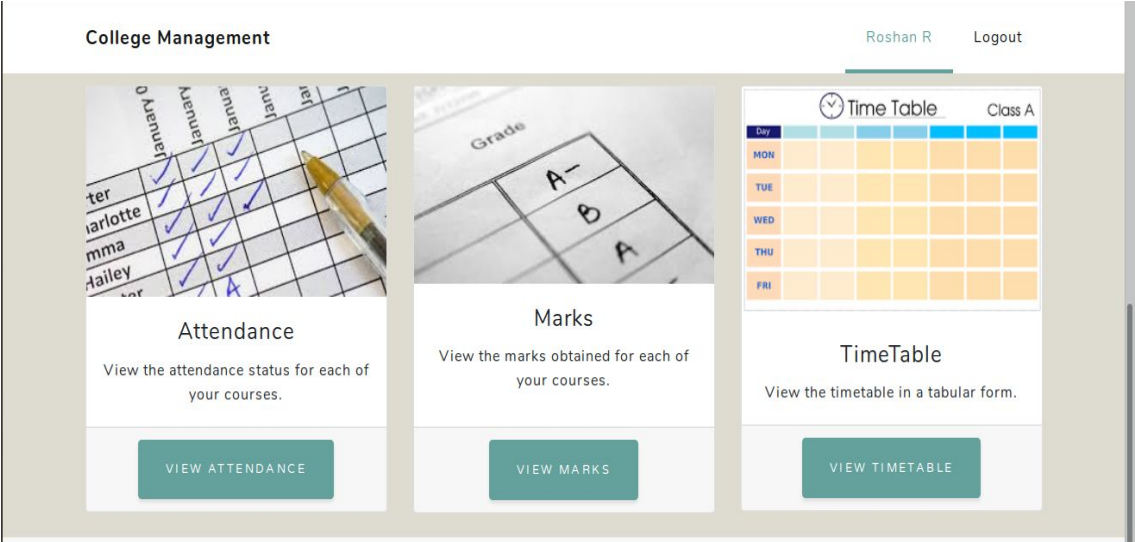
College Management

Roshan R Logout

January 0 January January January
rter
arlotte
mma
Hailey

Attendance

View the attendance status for each of your courses.

VIEW ATTENDANCE

Grade
A-
B
A

Marks

View the marks obtained for each of your courses.

VIEW MARKS

Time Table Class A

| Day | | | | | | | |
|---|---|---|---|---|---|---|---|
| MON | | | | | | | |
| TUE | | | | | | | |
| WED | | | | | | | |
| THU | | | | | | | |
| FRI | | | | | | | |

TimeTable

View the timetable in a tabular form.

VIEW TIMETABLE